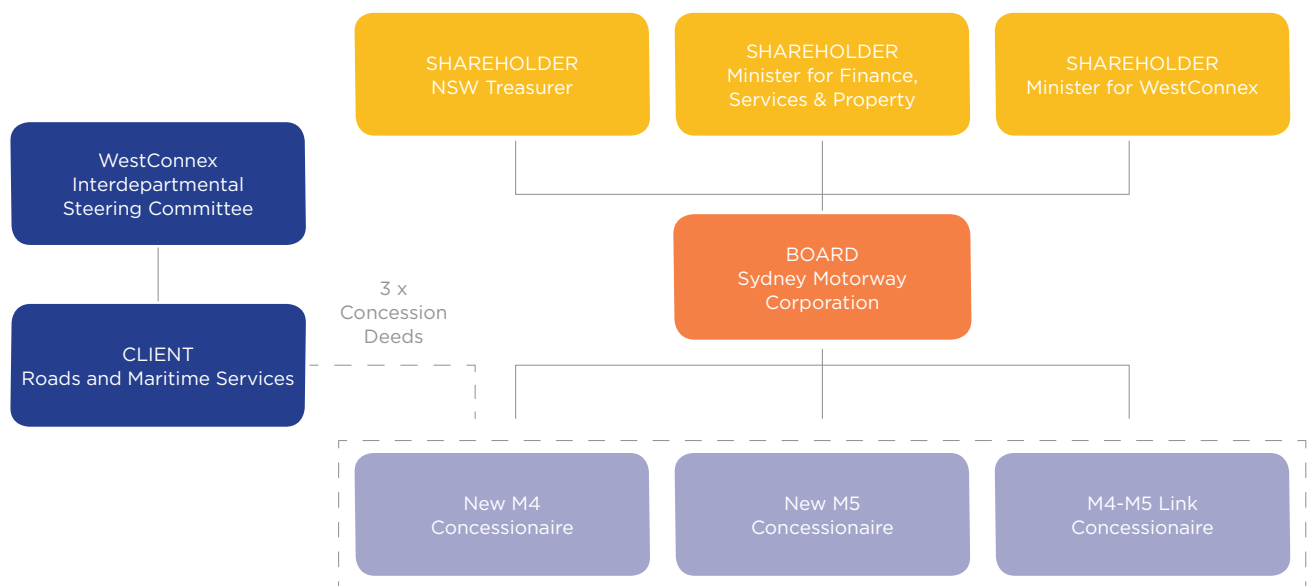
SHAREHOLDER
NSW Treasurer

SHAREHOLDER
Minister for Finance, Services & Property

SHAREHOLDER
Minister for WestConnex

WestConnex Interdepartmental Steering Committee

BOARD
Sydney Motorway Corporation

3 x Concession Deeds

CLIENT
Roads and Maritime Services

New M4 Concessionaire

New M5 Concessionaire

M4-M5 Link Concessionaire